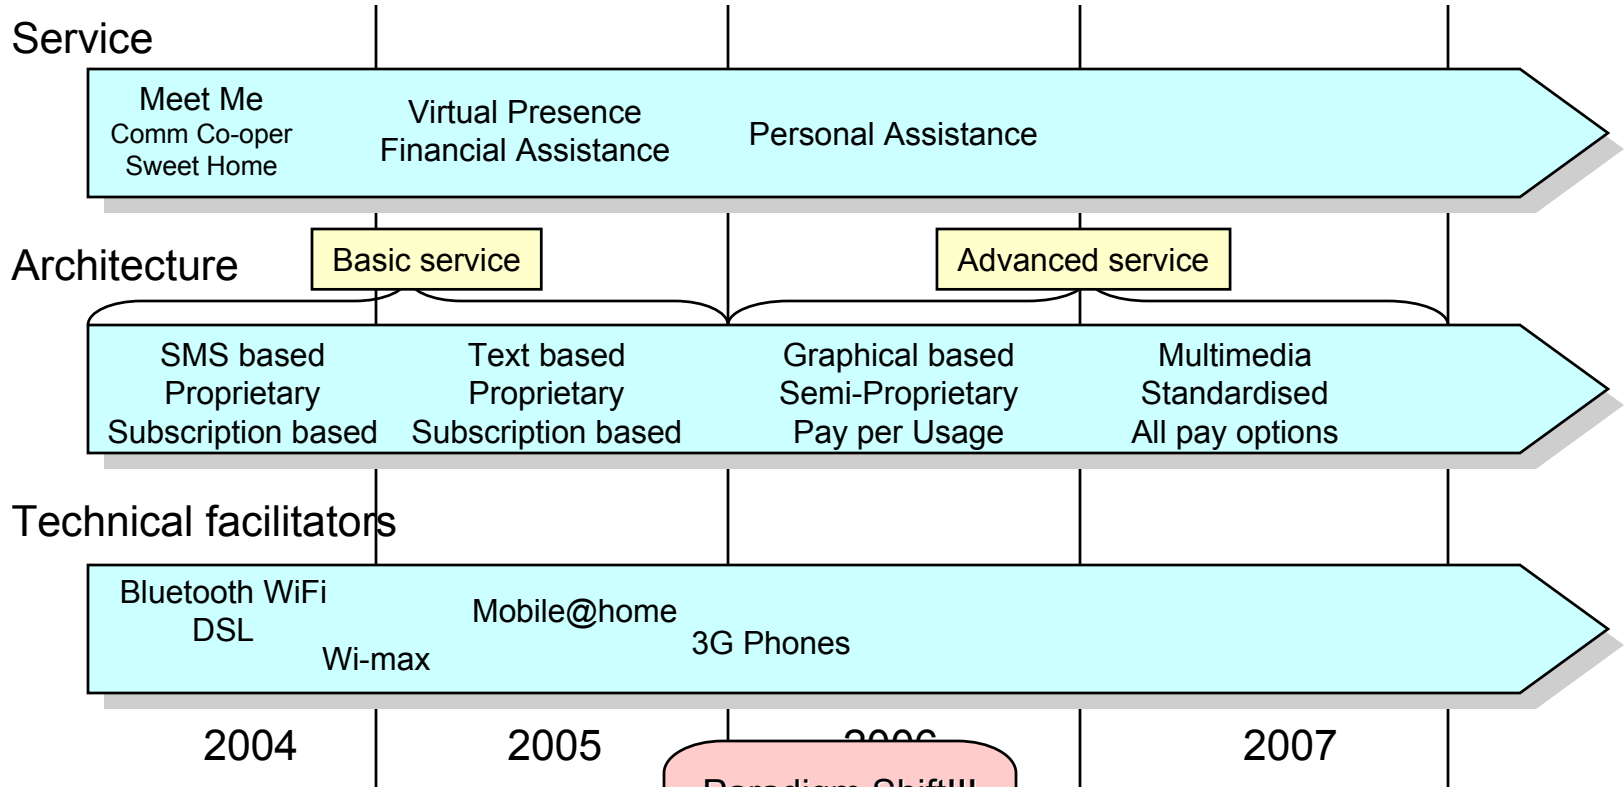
Service

Meet Me
Comm Co-oper
Sweet Home

Virtual Presence
Financial Assistance

Personal Assistance

Architecture

Basic service

Advanced service

SMS based
Proprietary
Subscription based

Text based
Proprietary
Subscription based

Graphical based
Semi-Proprietary
Pay per Usage

Multimedia
Standardised
All pay options

Technical facilitators

Bluetooth WiFi
DSL

Wi-max

Mobile@home

3G Phones

2004

2005

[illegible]

2007

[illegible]